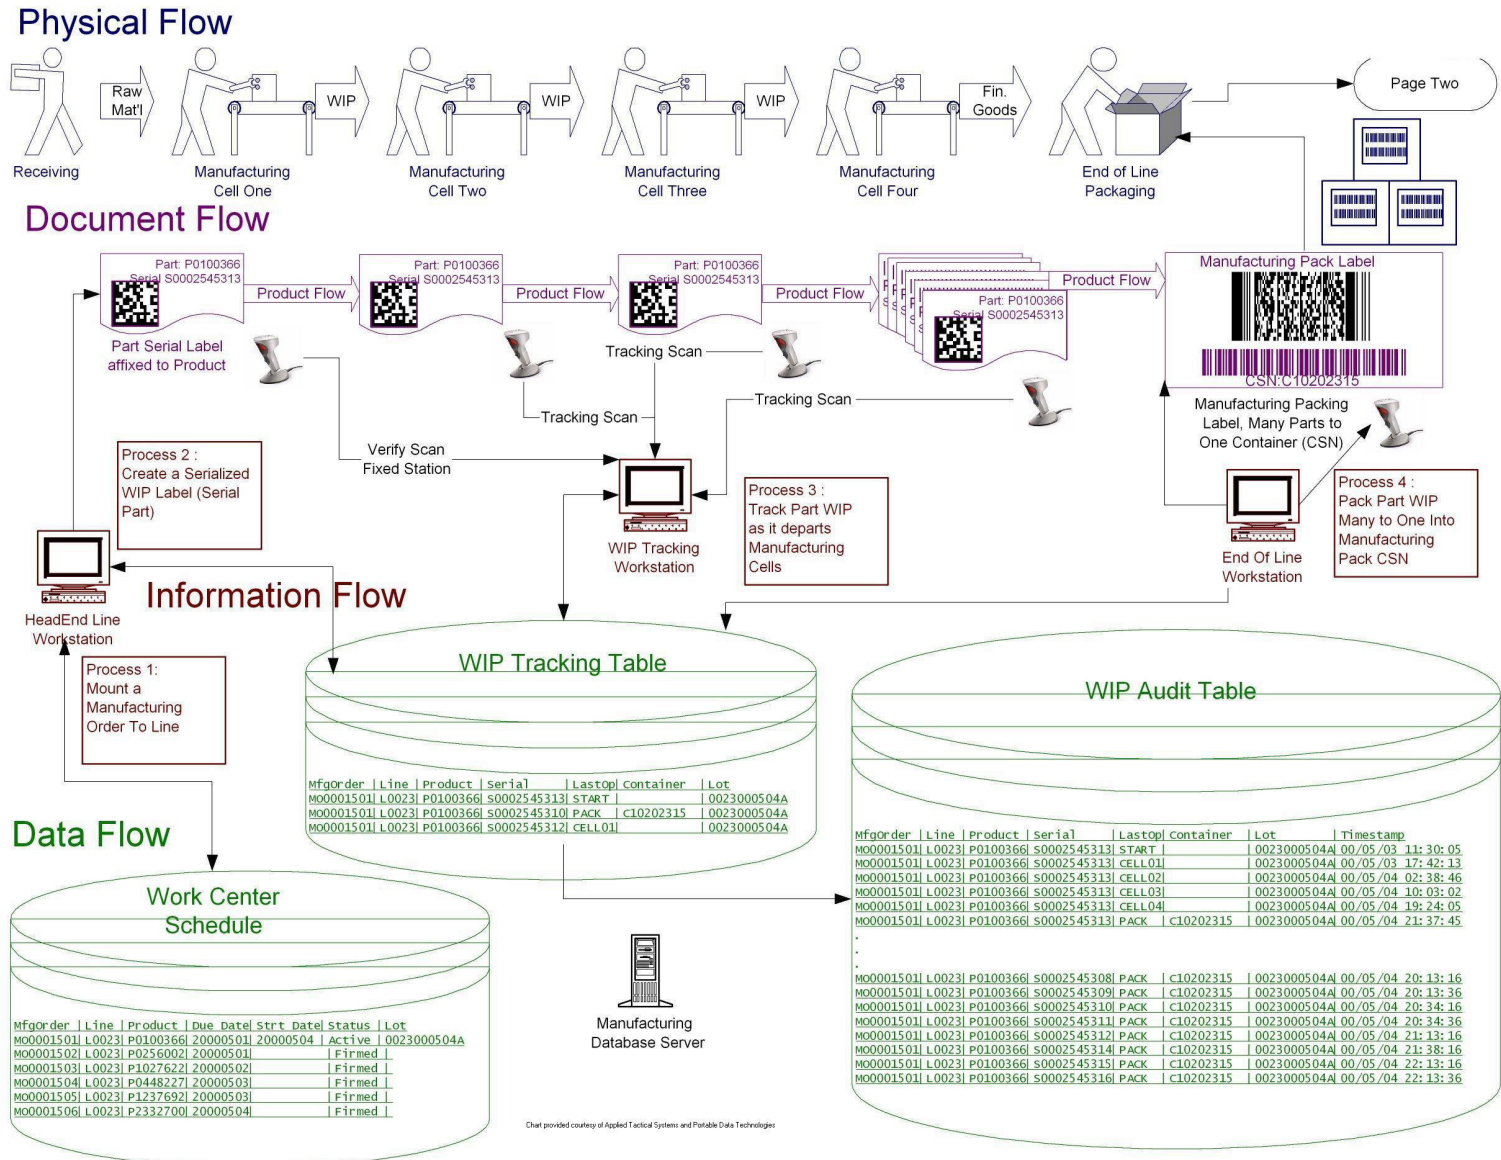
Physical Flow

Raw Mat'l

WIP

WIP

WIP

Fin. Goods

Page Two

Receiving

Manufacturing Cell One

Manufacturing Cell Two

Manufacturing Cell Three

Manufacturing Cell Four

End of Line Packaging

Document Flow

Part: P0100366 Serial S0002545313

Product Flow

Part: P0100366 Serial S0002545313

Product Flow

Part: P0100366 Serial S0002545313

Product Flow

Part: P0100366 Serial S0002545313

Product Flow

Manufacturing Pack Label

CSN:C10202315

Part Serial Label affixed to Product

Tracking Scan

Tracking Scan

Tracking Scan

Manufacturing Packing Label, Many Parts to One Container (CSN)

Process 2 : Create a Serialized WIP Label (Serial Part)

Verify Scan Fixed Station

WIP Tracking Workstation

Process 3 : Track Part WIP as it departs Manufacturing Cells

End Of Line Workstation

Process 4 : Pack Part WIP Many to One Into Manufacturing Pack CSN

HeadEnd Line Workstation

Information Flow

Process 1: Mount a Manufacturing Order To Line

WIP Tracking Table

MfgOrder | Line | Product | Serial | LastOp| Container | Lot
M00001501| L0023| P0100366| S0002545313| START | | 0023000504A
M00001501| L0023| P0100366| S0002545310| PACK | C10202315 | 0023000504A
M00001501| L0023| P0100366| S0002545312| CELL01| | 0023000504A

WIP Audit Table

MfgOrder | Line | Product | Serial | LastOp| Container | Lot | Timestamp
M00001501| L0023| P0100366| S0002545313| START | | 0023000504A| 00/05/03 11:30:05
M00001501| L0023| P0100366| S0002545313| CELL01| | 0023000504A| 00/05/03 17:42:13
M00001501| L0023| P0100366| S0002545313| CELL02| | 0023000504A| 00/05/04 02:38:46
M00001501| L0023| P0100366| S0002545313| CELL03| | 0023000504A| 00/05/04 10:03:02
M00001501| L0023| P0100366| S0002545313| CELL04| | 0023000504A| 00/05/04 19:24:05
M00001501| L0023| P0100366| S0002545313| PACK | C10202315 | 0023000504A| 00/05/04 21:37:45
.
.
.
M00001501| L0023| P0100366| S0002545308| PACK | C10202315 | 0023000504A| 00/05/04 20:13:16
M00001501| L0023| P0100366| S0002545309| PACK | C10202315 | 0023000504A| 00/05/04 20:13:36
M00001501| L0023| P0100366| S0002545310| PACK | C10202315 | 0023000504A| 00/05/04 20:34:16
M00001501| L0023| P0100366| S0002545311| PACK | C10202315 | 0023000504A| 00/05/04 20:34:36
M00001501| L0023| P0100366| S0002545312| PACK | C10202315 | 0023000504A| 00/05/04 21:13:16
M00001501| L0023| P0100366| S0002545314| PACK | C10202315 | 0023000504A| 00/05/04 21:38:16
M00001501| L0023| P0100366| S0002545315| PACK | C10202315 | 0023000504A| 00/05/04 22:13:16
M00001501| L0023| P0100366| S0002545316| PACK | C10202315 | 0023000504A| 00/05/04 22:13:36

Data Flow

Work Center Schedule

MfgOrder | Line | Product | Due Date| Strt Date| Status | Lot
M00001501| L0023| P0100366| 20000501| 20000504 | Active | 0023000504A
M00001502| L0023| P0256002| 20000501| | Firmed |
M00001503| L0023| P1027622| 20000502| | Firmed |
M00001504| L0023| P0448227| 20000503| | Firmed |
M00001505| L0023| P1237692| 20000503| | Firmed |
M00001506| L0023| P2332700| 20000504| | Firmed |

Manufacturing Database Server

Chart provided courtesy of Applied Tactical Systems and Portable Data Technologies